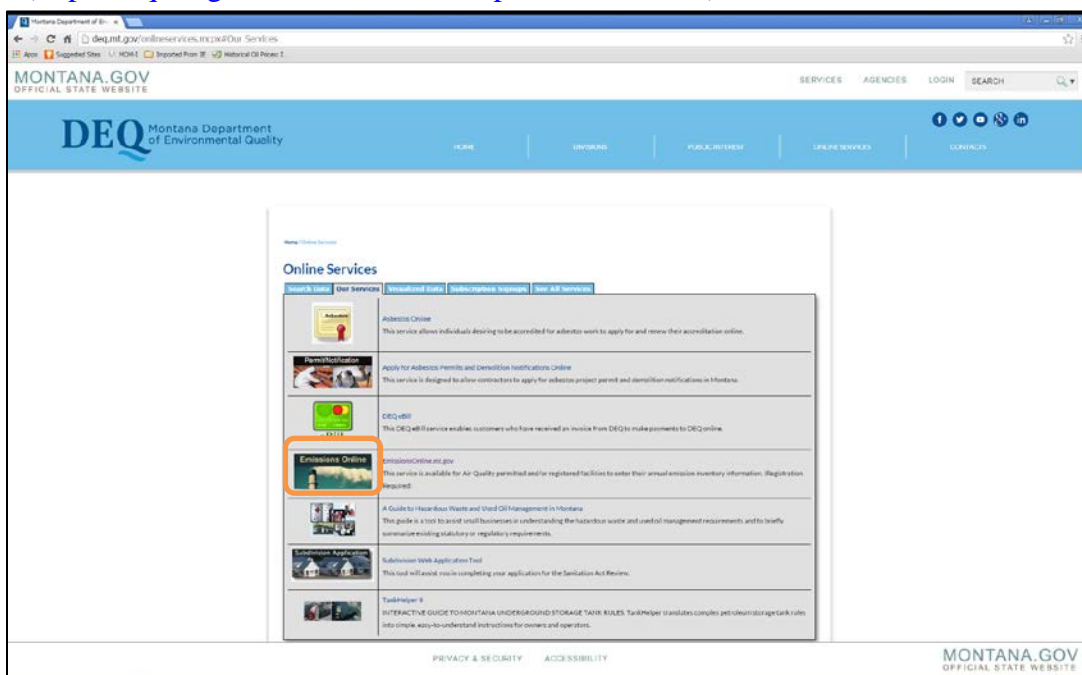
Montana Department of En... ×

deq.mt.gov/onlineservices.mcpx#Our Services

Apps Suggested Sites HOM-I Imported From IE Historical Oil Prices I

MONTANA.GOV
OFFICIAL STATE WEBSITE

SERVICES AGENCIES LOGIN SEARCH

DEQ Montana Department of Environmental Quality

HOME DIVISIONS PUBLIC INTEREST ONLINE SERVICES CONTACTS

Home / Online Services

Online Services

Search Data | Our Services | Visualized Data | Subscription Signups | See All Services

Asbestos Online
This service allows individuals desiring to be accredited for asbestos work to apply for and renew their accreditation online.

Permit/Notification
Apply for Asbestos Permits and Demolition Notifications Online
This service is designed to allow contractors to apply for asbestos project permit and demolition notifications in Montana.

DEQ eBill
This DEQ eBill service enables customers who have received an invoice from DEQ to make payments to DEQ online.

Emissions Online
EmissionsOnline.mt.gov
This service is available for Air Quality permitted and/or registered facilities to enter their annual emission inventory information. (Registration Required)

A Guide to Hazardous Waste and Used Oil Management in Montana
This guide is a tool to assist small businesses in understanding the hazardous waste and used oil management requirements and to briefly summarize existing statutory or regulatory requirements.

Subdivision Application
Subdivision Web Application Tool
This tool will assist you in completing your application for the Sanitation Act Review.

TankHelper II
INTERACTIVE GUIDE TO MONTANA UNDERGROUND STORAGE TANK RULES. TankHelper translates complex petroleum storage tank rules into simple, easy-to-understand instructions for owners and operators.

PRIVACY & SECURITY ACCESSIBILITY

MONTANA.GOV
OFFICIAL STATE WEBSITE